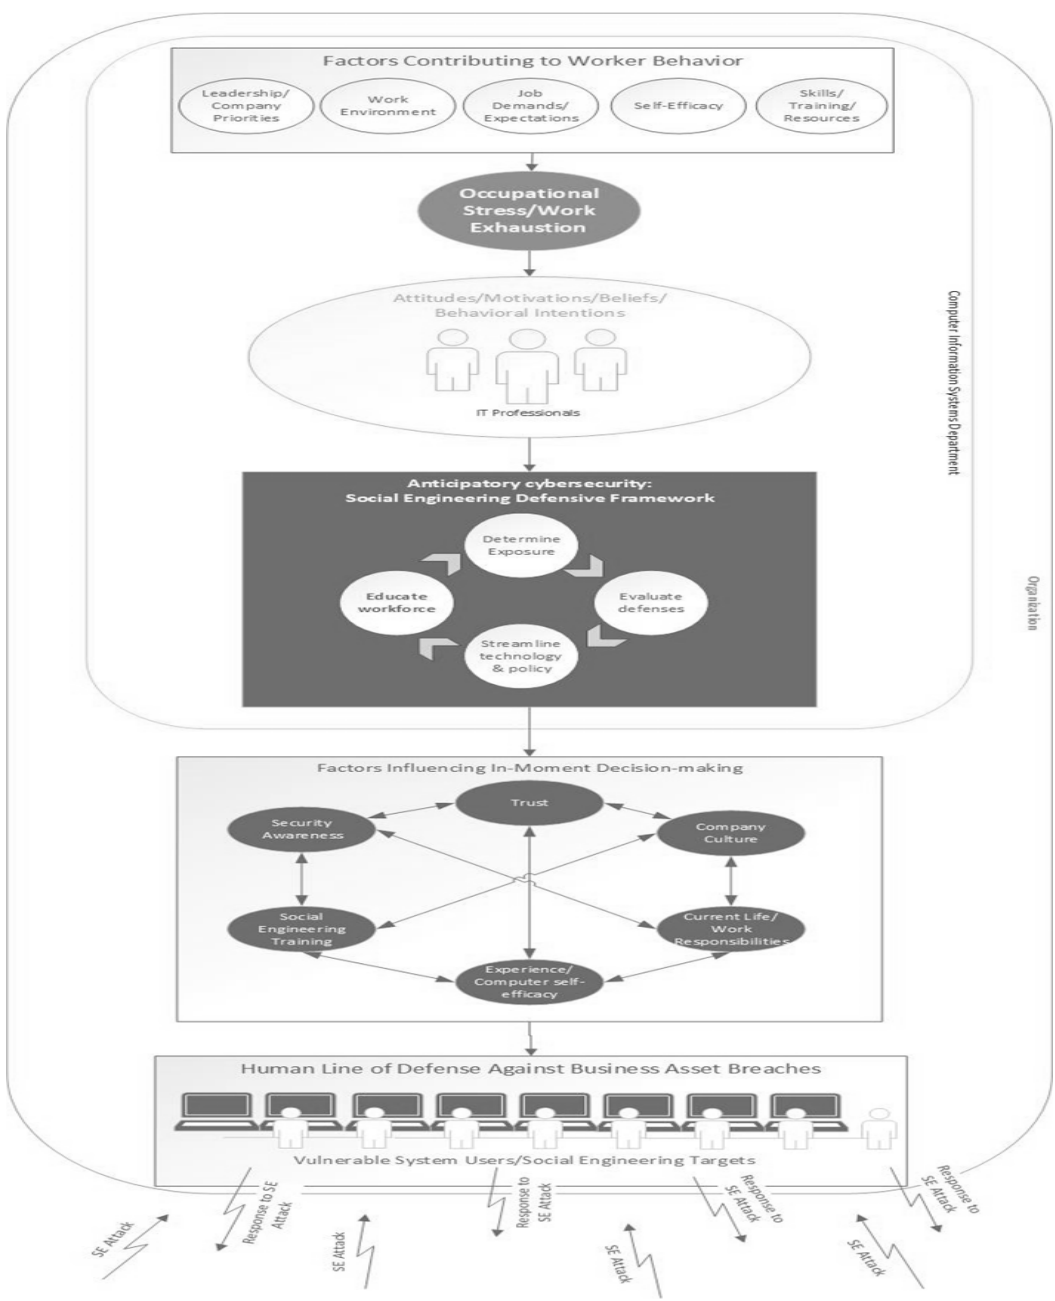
Factors Contributing to Worker Behavior

Leadership/ Company Priorities

Work Environment

Job Demands/ Expectations

Self-Efficacy

Skills/ Training/ Resources

Occupational Stress/Work Exhaustion

Attitudes/Motivations/Beliefs/ Behavioral Intentions

IT Professionals

Computer Information Systems Department

Anticipatory cybersecurity: Social Engineering Defensive Framework

Determine Exposure

Evaluate defenses

Stream line technology & policy

Educate workforce

Organization

Factors Influencing In-Moment Decision-making

Trust

Security Awareness

Company Culture

Social Engineering Training

Current Life/ Work Responsibilities

Experience/ Computer self-efficacy

Human Line of Defense Against Business Asset Breaches

Vulnerable System Users/Social Engineering Targets

SE Attack

Response to SE Attack

SE Attack

Response to SE Attack

SE Attack

Response to SE Attack

SE Attack

Response to SE Attack